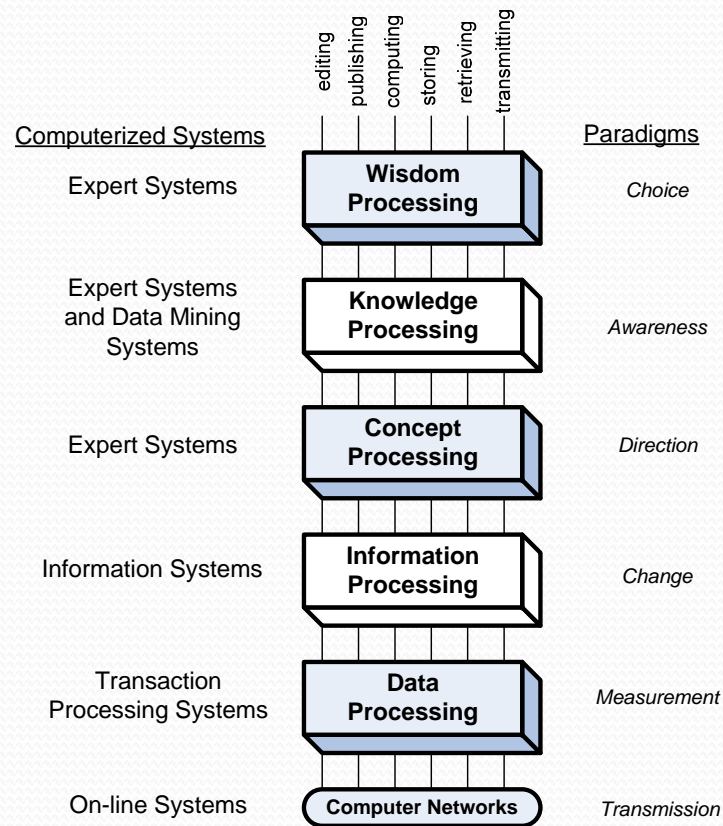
editing
publishing
computing
storing
retrieving
transmitting

Computerized Systems

Paradigms

Expert Systems

Wisdom Processing

Choice

Expert Systems and Data Mining Systems

Knowledge Processing

Awareness

Expert Systems

Concept Processing

Direction

Information Systems

Information Processing

Change

Transaction Processing Systems

Data Processing

Measurement

On-line Systems

Computer Networks

Transmission